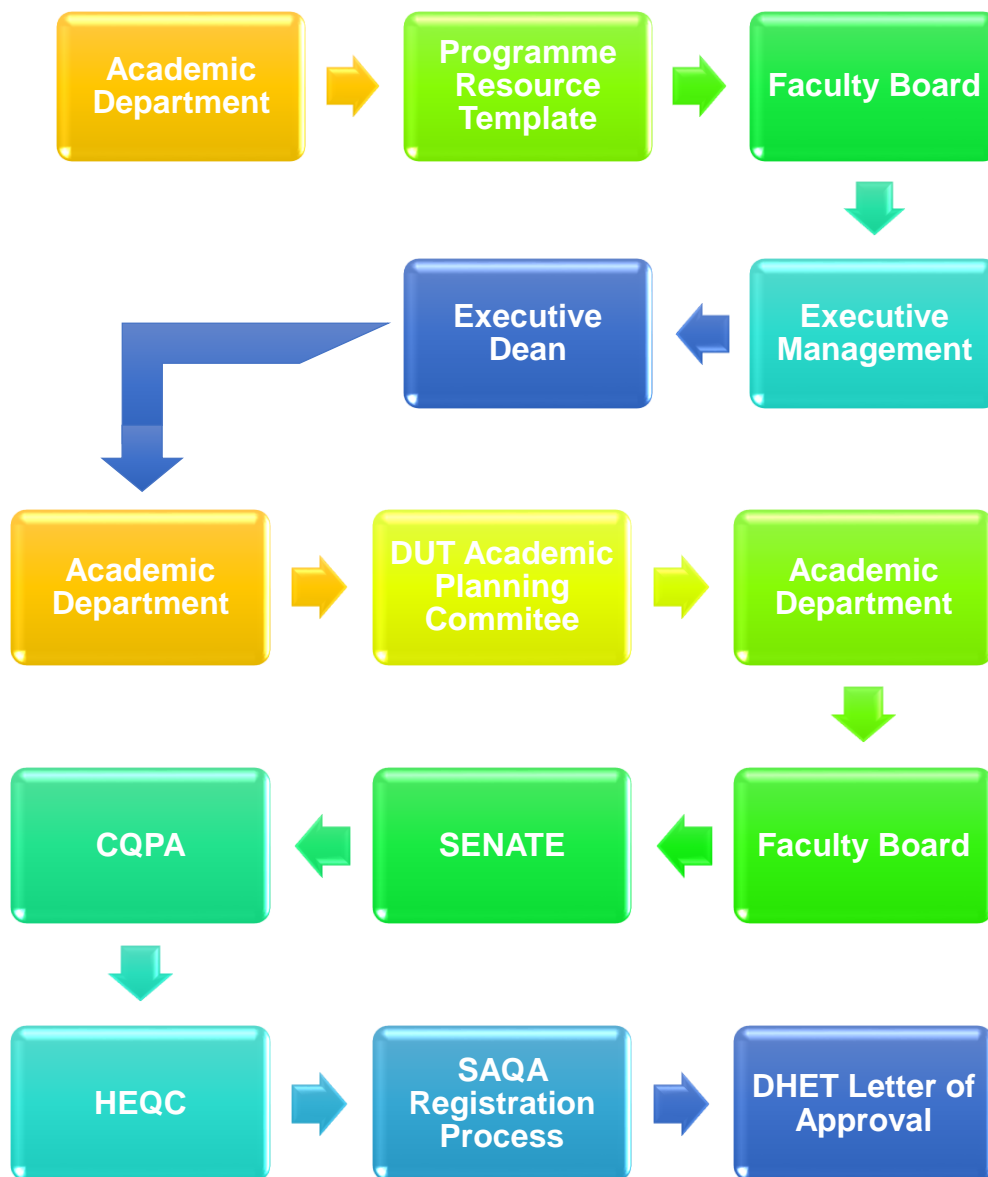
Academic Department

Programme Resource Template

Faculty Board

Executive Management

Executive Dean

Academic Department

DUT Academic Planning Commitee

Academic Department

Faculty Board

SENATE

CQPA

HEQC

SAQA Registration Process

DHET Letter of Approval